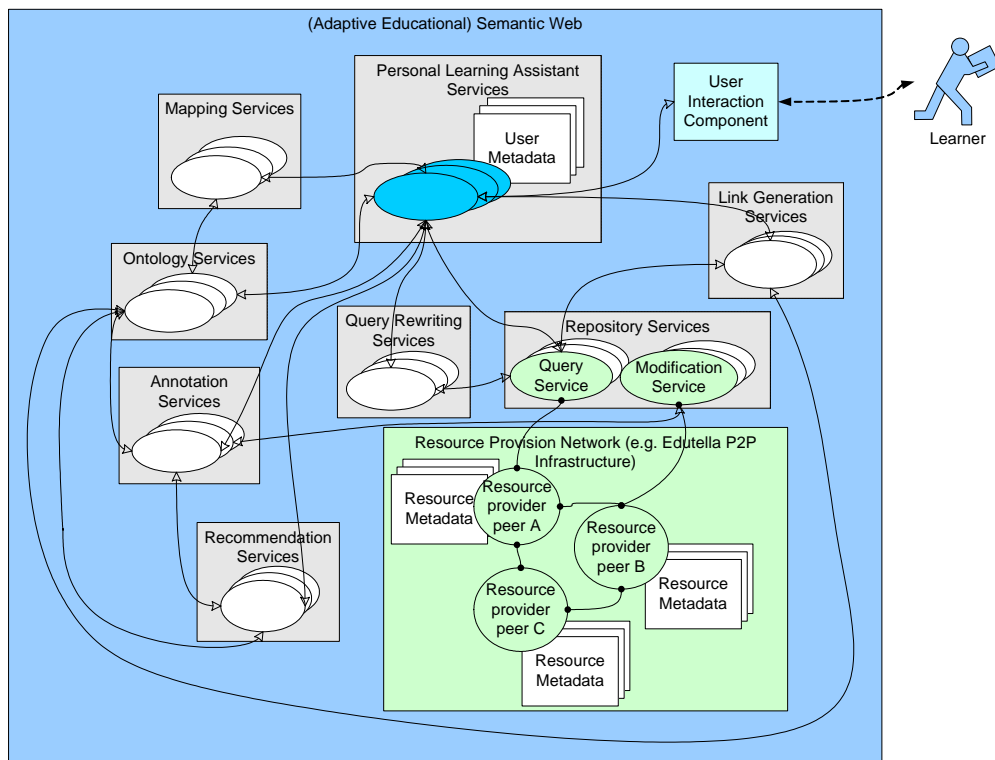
(Adaptive Educational) Semantic Web

Personal Learning Assistant Services

User Metadata

User Interaction Component

Learner

Mapping Services

Link Generation Services

Ontology Services

Query Rewriting Services

Repository Services

Query Service

Modification Service

Annotation Services

Resource Provision Network (e.g. Edutella P2P Infrastructure)

Resource Metadata

Resource provider peer A

Resource provider peer B

Resource Metadata

Recommendation Services

Resource provider peer C

Resource Metadata